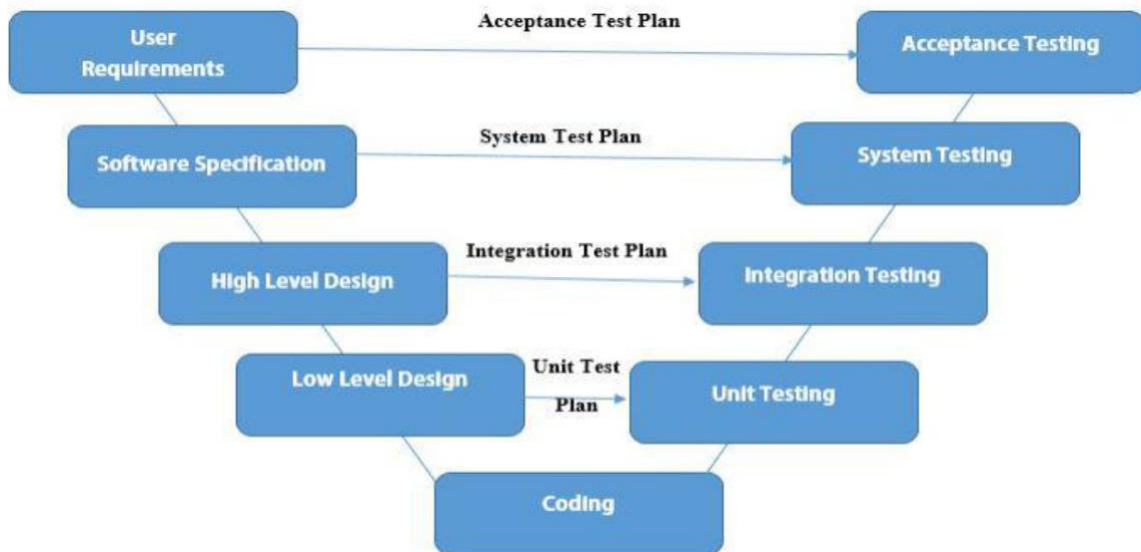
User Requirements

Acceptance Test Plan

Acceptance Testing

Software Specification

System Test Plan

System Testing

High Level Design

Integration Test Plan

Integration Testing

Low Level Design

Unit Test Plan

Unit Testing

Coding